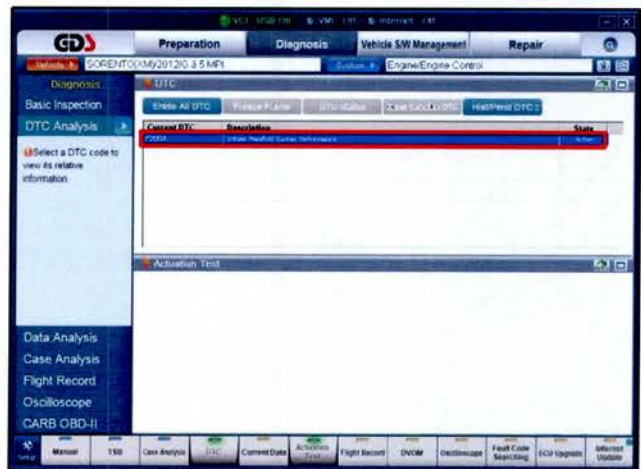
VCI USB ON VMI Off Internet Off

GDS

Preparation

Diagnosis

Vehicle S/W Management

Repair

Vehicle SORENTO(XM)/2012/G 3.5 MPI

System Engine/Engine Control

Diagnosis

Basic Inspection

DTC Analysis

Select a DTC code to view its relative information

DTC

Erase All DTC

Freeze Frame

DTC Status

Case Exist DTC

Hist/Pend DTC

| Current DTC | Description | State |
|---|---|---|
| P2004 | Intake Manifold Runner Performance | Active |

Actuation Test

Data Analysis

Case Analysis

Flight Record

Oscilloscope

CARB OBD-II

Setup

Manual

TSB

Case Analysis

DTC

Current Data

Actuation Test

Flight Record

DVOM

Oscilloscope

Fault Code Searching

ECU Upgrade

Internet Update